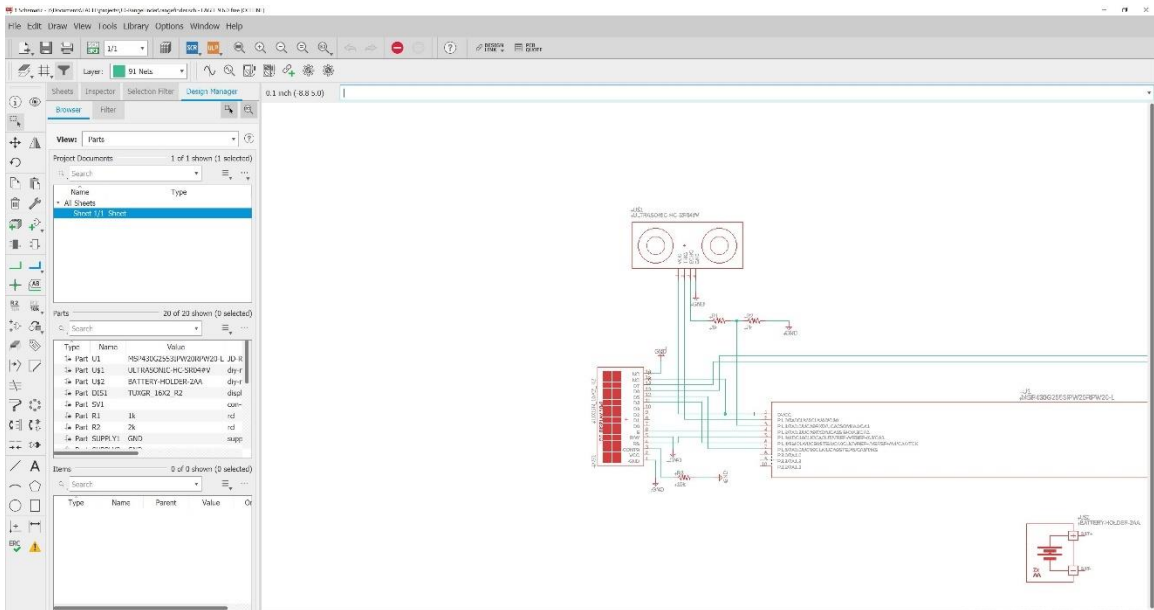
1 Schematic - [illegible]

File Edit Draw View Tools Library Options Window Help

1/1

Layer: 91 Nets

0.1 inch (-8.8 5.0)

Sheets Inspector Selection Filter Design Manager

Browser Filter

View: Parts

Project Documents 1 of 1 shown (1 selected)

Search

Name Type

All Sheets

Sheet 1/1 Sheet

Parts 20 of 20 shown (0 selected)

Search

| Type | Name | Value | |
|---|---|---|---|
| Part | U1 | MSP430G2553IPW20RPW20-L | JD-R |
| Part | U$1 | ULTRASONIC-HC-SR04PV | dfy-r |
| Part | U$2 | BATTERY-HOLDER-2AA | dfy-r |
| Part | DIS1 | TUXGR_16X2_R2 | displ |
| Part | SV1 | | con- |
| Part | R1 | 1k | rcl |
| Part | R2 | 2k | rcl |
| Part | SUPPLY1 | GND | supp |

Items 0 of 0 shown (0 selected)

Search

Type Name Parent Value

ERC

U$1
ULTRASONIC-HC-SR04PV

GND

R1 R2

GND

DIS1

U1
MSP430G2553IPW20RPW20-L

U$2
BATTERY-HOLDER-2AA

BAT+

BAT-